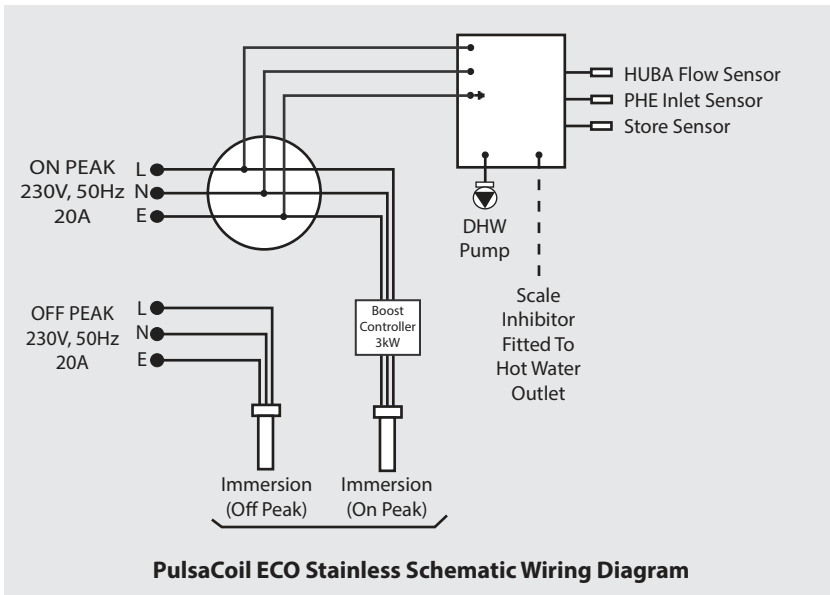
HUBA Flow Sensor
PHE Inlet Sensor
Store Sensor

ON PEAK
230V, 50Hz
20A
L
N
E

DHW
Pump

Scale
Inhibitor
Fitted To
Hot Water
Outlet

OFF PEAK
230V, 50Hz
20A
L
N
E

Boost
Controller
3kW

Immersion
(Off Peak)

Immersion
(On Peak)

PulsaCoil ECO Stainless Schematic Wiring Diagram